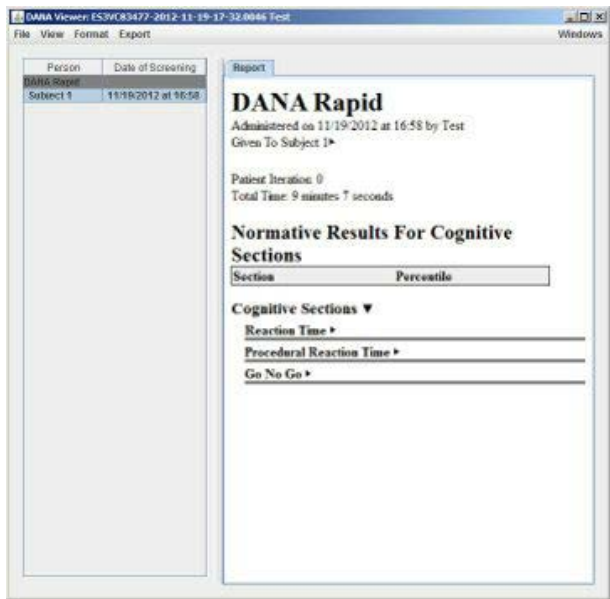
DANA Viewer: ES3VC83477-2012-11-19-17-32.0046 Test

File View Format Export

Windows

| Person | Date of Screening |
|---|---|
| DANA Rapid | |
| Subject 1 | 11/19/2012 at 16:58 |

Report

DANA Rapid

Administered on 11/19/2012 at 16:58 by Test

Given To Subject 1▸

Patient Iteration: 0

Total Time: 9 minutes 7 seconds

Normative Results For Cognitive Sections

| Section | Percentile |
|---|---|

Cognitive Sections ▼

Reaction Time ▸

Procedural Reaction Time ▸

Go No Go ▸